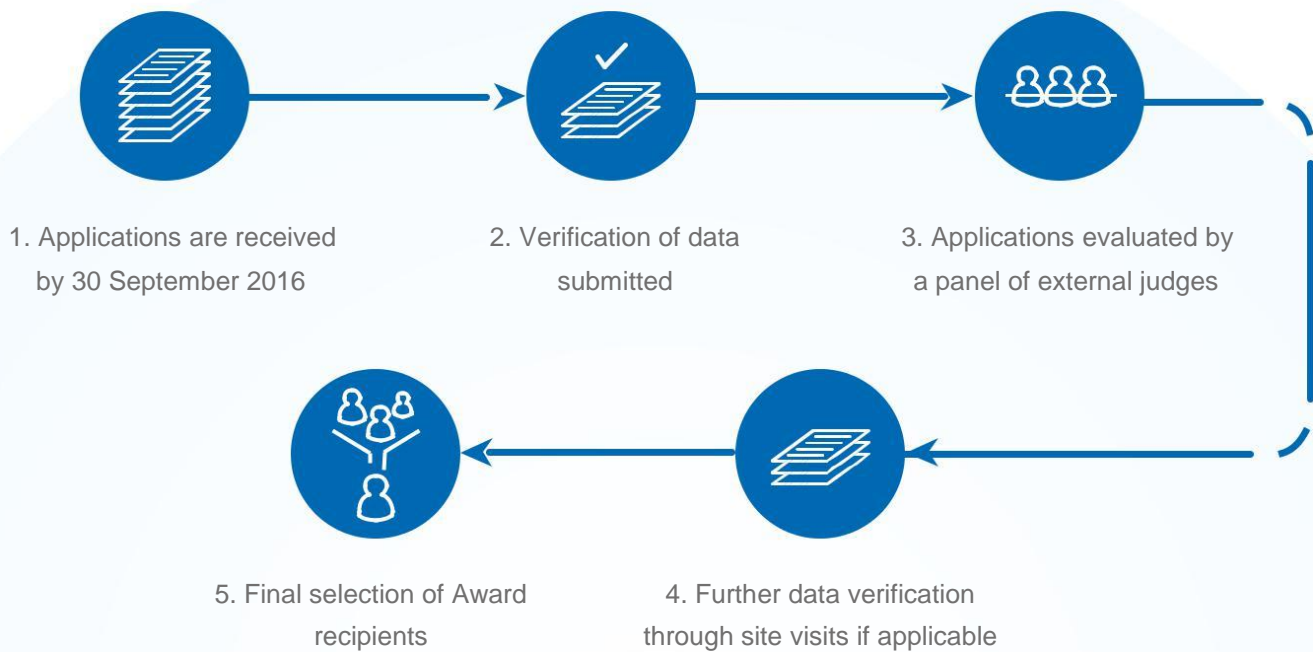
1. Applications are received by 30 September 2016

2. Verification of data submitted

3. Applications evaluated by a panel of external judges

5. Final selection of Award recipients

4. Further data verification through site visits if applicable